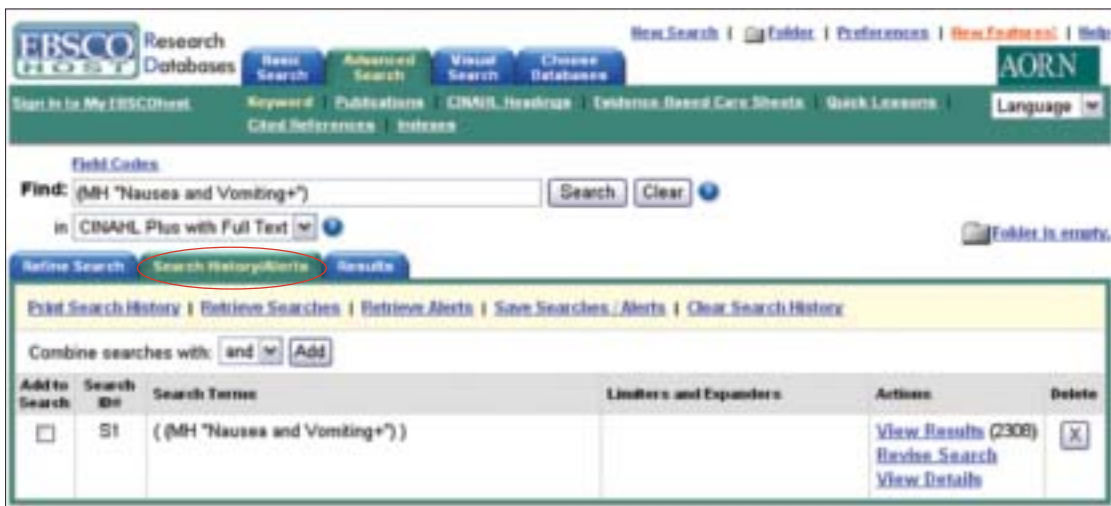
EBSCO HOST Research Databases

Basic Search | Advanced Search | Visual Search | Choose Databases

New Search | Folder | Preferences | New Features! | Help

AORN

Sign In to My EBSCOhost

Keyword | Publications | CINAHL Headings | Evidence Based Care Sheets | Quick Lessons | Cited References | Indexes

Language

Field Codes

Find: (MH "Nausea and Vomiting+") Search Clear

in CINAHL Plus with Full Text

Folder is empty.

Refine Search | Search History/Alerts | Results

Print Search History | Retrieve Searches | Retrieve Alerts | Save Searches / Alerts | Clear Search History

Combine searches with: and Add

| Add to Search | Search ID# | Search Terms | Limiters and Expanders | Actions | Delete |
|---|---|---|---|---|---|
| ☐ | S1 | ( (MH "Nausea and Vomiting+") ) | | View Results (2308) Revise Search View Details | X |